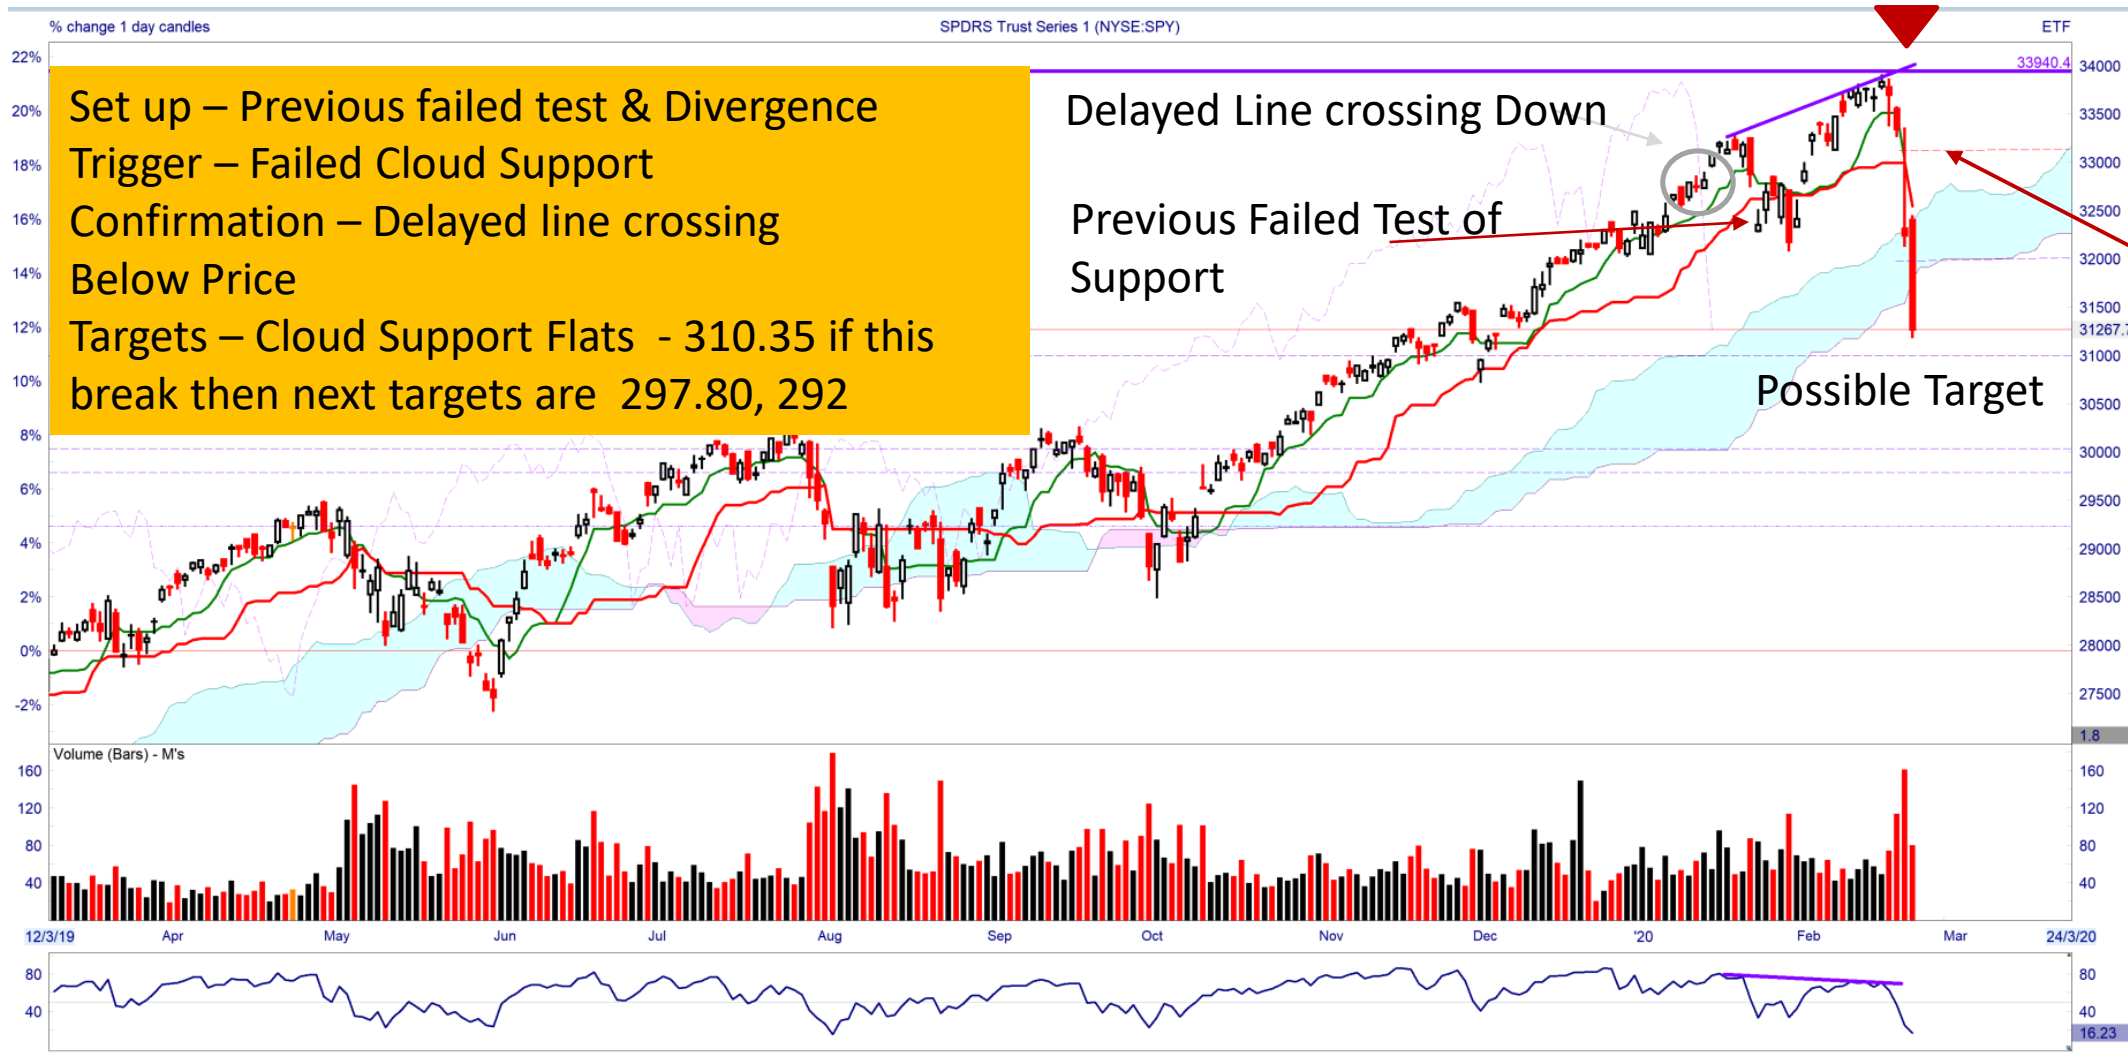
% change 1 day candles

SPDRS Trust Series 1 (NYSE:SPY)

ETF

Set up – Previous failed test & Divergence
Trigger – Failed Cloud Support
Confirmation – Delayed line crossing Below Price
Targets – Cloud Support Flats - 310.35 if this break then next targets are 297.80, 292

Delayed Line crossing Down

Previous Failed Test of Support

Possible Target

22%
20%
18%
16%
14%
12%
10%
8%
6%
4%
2%
0%
-2%

33940.4
34000
33500
33000
32500
32000
31500
31267.7
31000
30500
30000
29500
29000
28500
28000
27500
1.8

Volume (Bars) - M's

160
120
80
40

160
120
80
40

12/3/19
Apr
May
Jun
Jul
Aug
Sep
Oct
Nov
Dec
'20
Feb
Mar
24/3/20

80
40

80
40
16.23